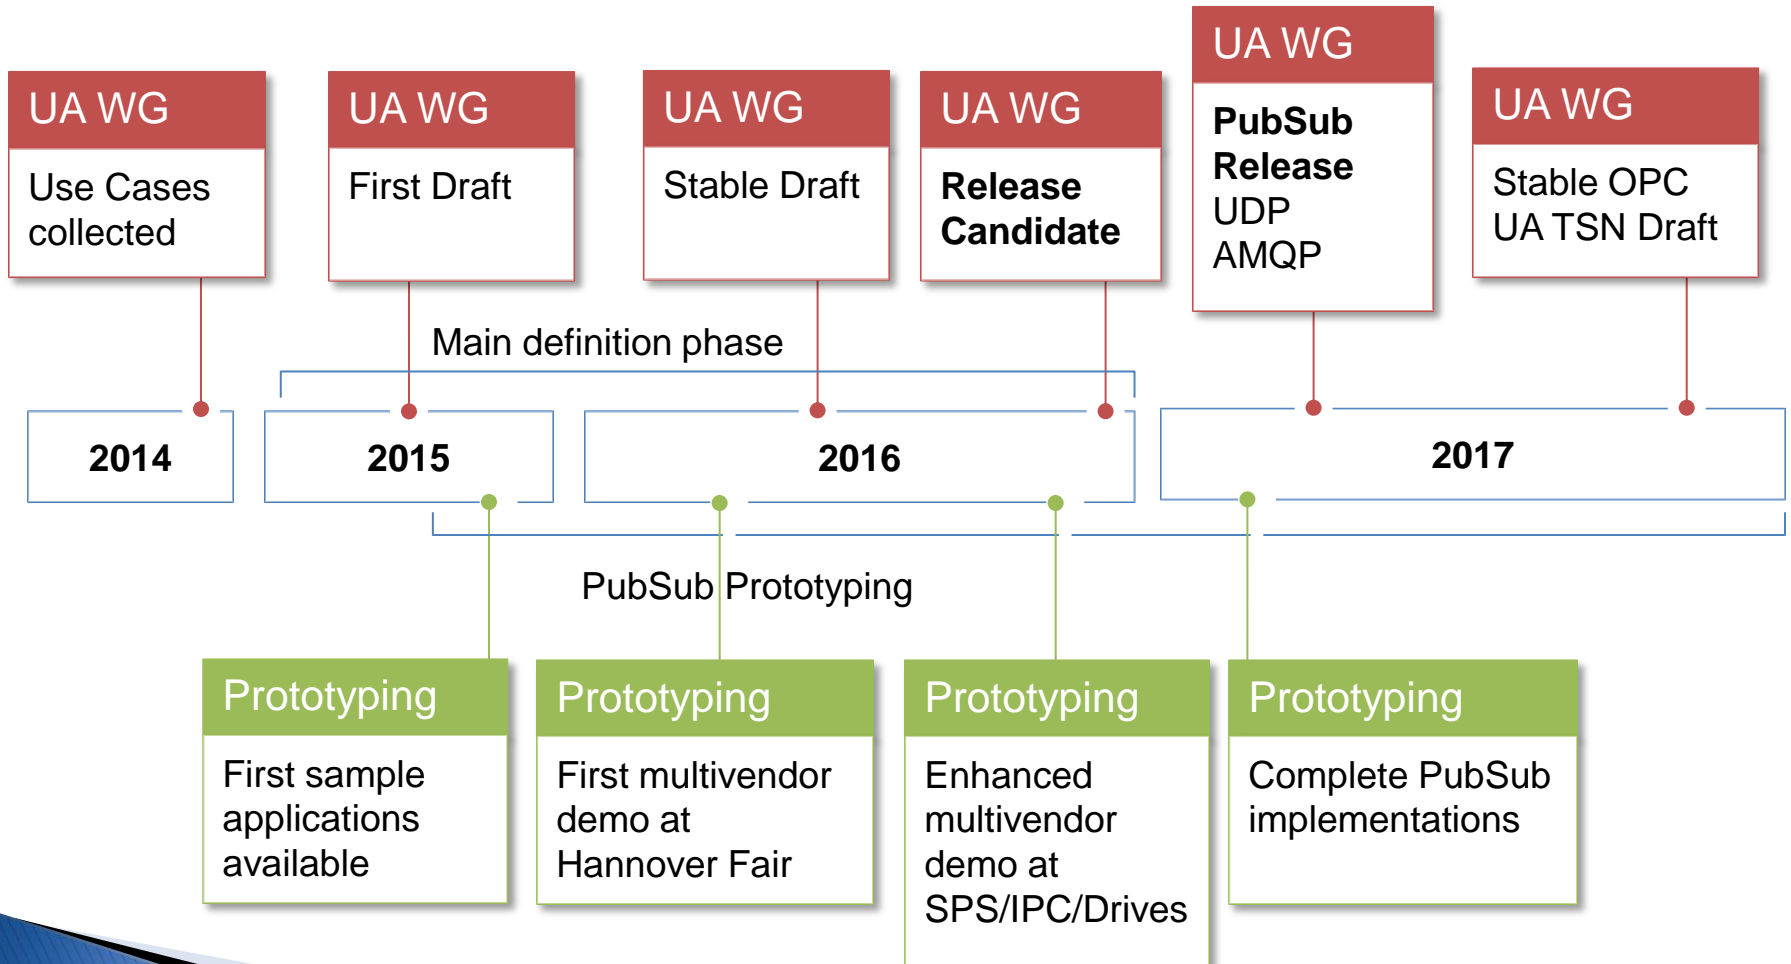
UA WG
Use Cases collected

UA WG
First Draft

UA WG
Stable Draft

UA WG
Release Candidate

UA WG
PubSub Release
UDP
AMQP

UA WG
Stable OPC UA TSN Draft

Main definition phase

2014

2015

2016

2017

PubSub Prototyping

Prototyping
First sample applications available

Prototyping
First multivendor demo at Hannover Fair

Prototyping
Enhanced multivendor demo at SPS/IPC/Drives

Prototyping
Complete PubSub implementations